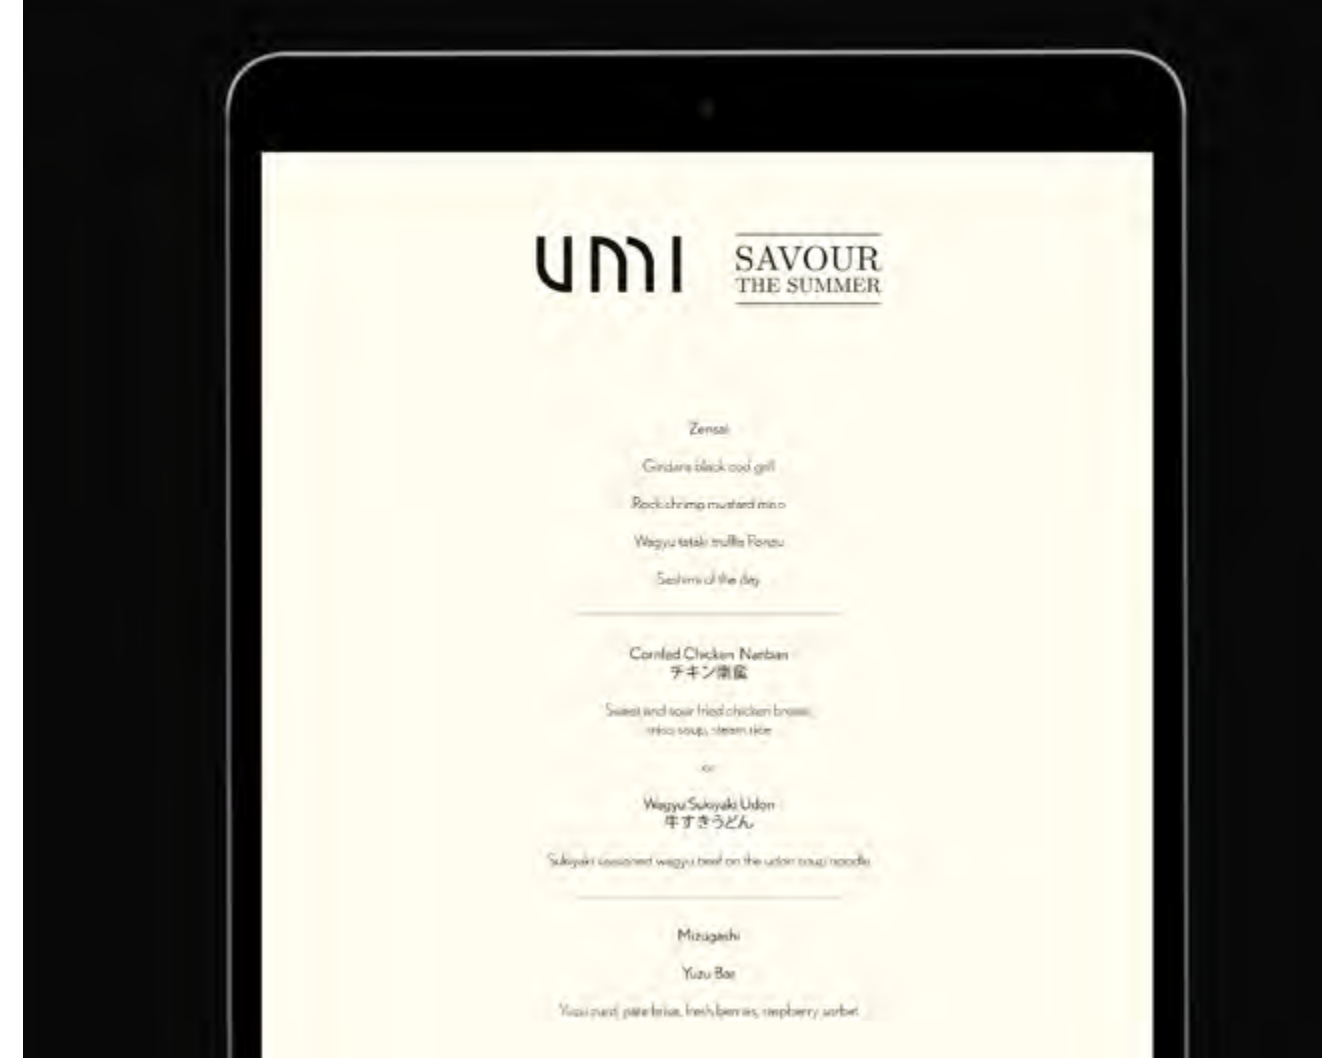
UMI

SAVOUR
THE SUMMER

Zensai

Gindara black cod grill

Rock shrimp mustard miso

Wagyu tataki truffle Ponzu

Sashimi of the day

Cornfed Chicken Nanban
チキン南蛮

Sweet and sour fried chicken breast, miso soup, steam rice

or

Wagyu Sukiyaki Udon
牛すきうどん

Sukiyaki seasoned wagyu beef on the udon soup noodle

Mizugashi

Yuzu Bar

Yuzu curd, pate brisee, fresh berries, raspberry sorbet